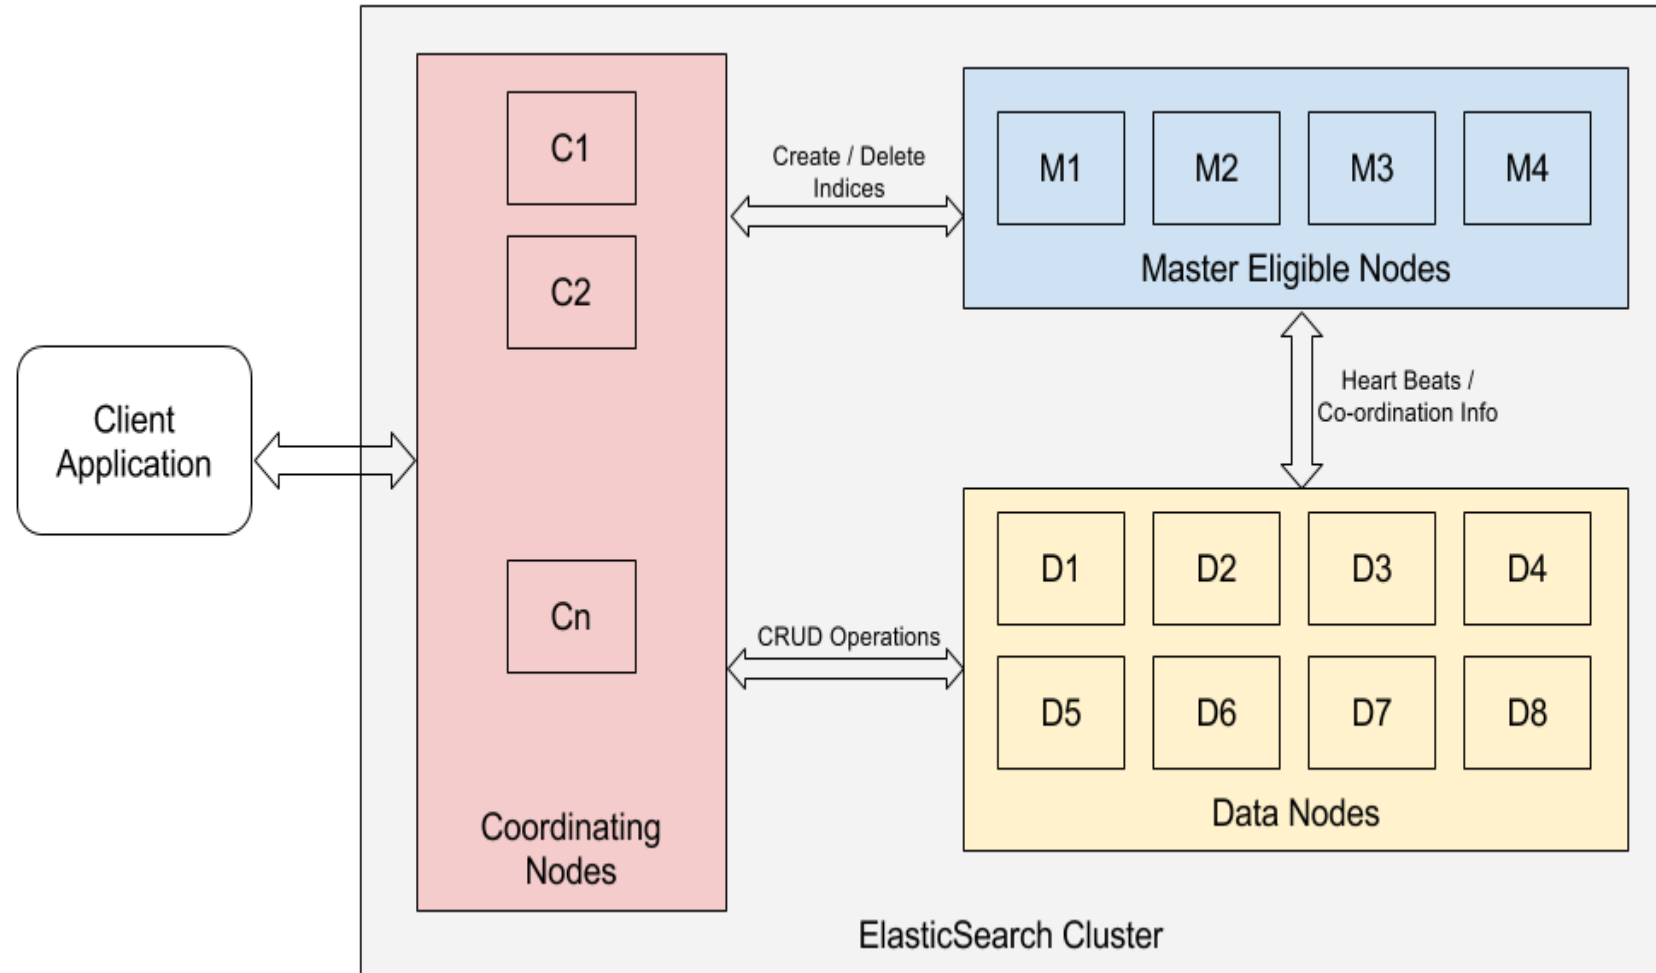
Client Application

C1

C2

Cn

Coordinating Nodes

Create / Delete Indices

CRUD Operations

M1

M2

M3

M4

Master Eligible Nodes

Heart Beats / Co-ordination Info

D1

D2

D3

D4

D5

D6

D7

D8

Data Nodes

ElasticSearch Cluster